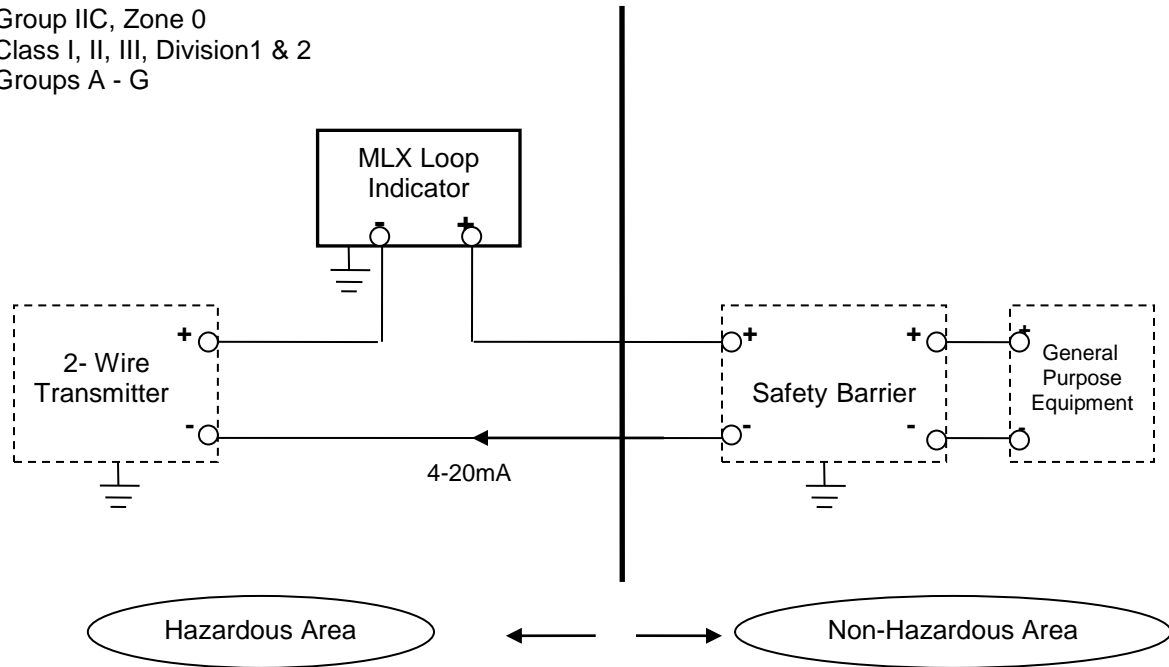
Group IIC, Zone 0
Class I, II, III, Division1 & 2
Groups A - G

MLX Loop Indicator

-

+

+

2- Wire Transmitter

-

4-20mA

+

Safety Barrier

-

+

-

+

General Purpose Equipment

-

Hazardous Area

Non-Hazardous Area